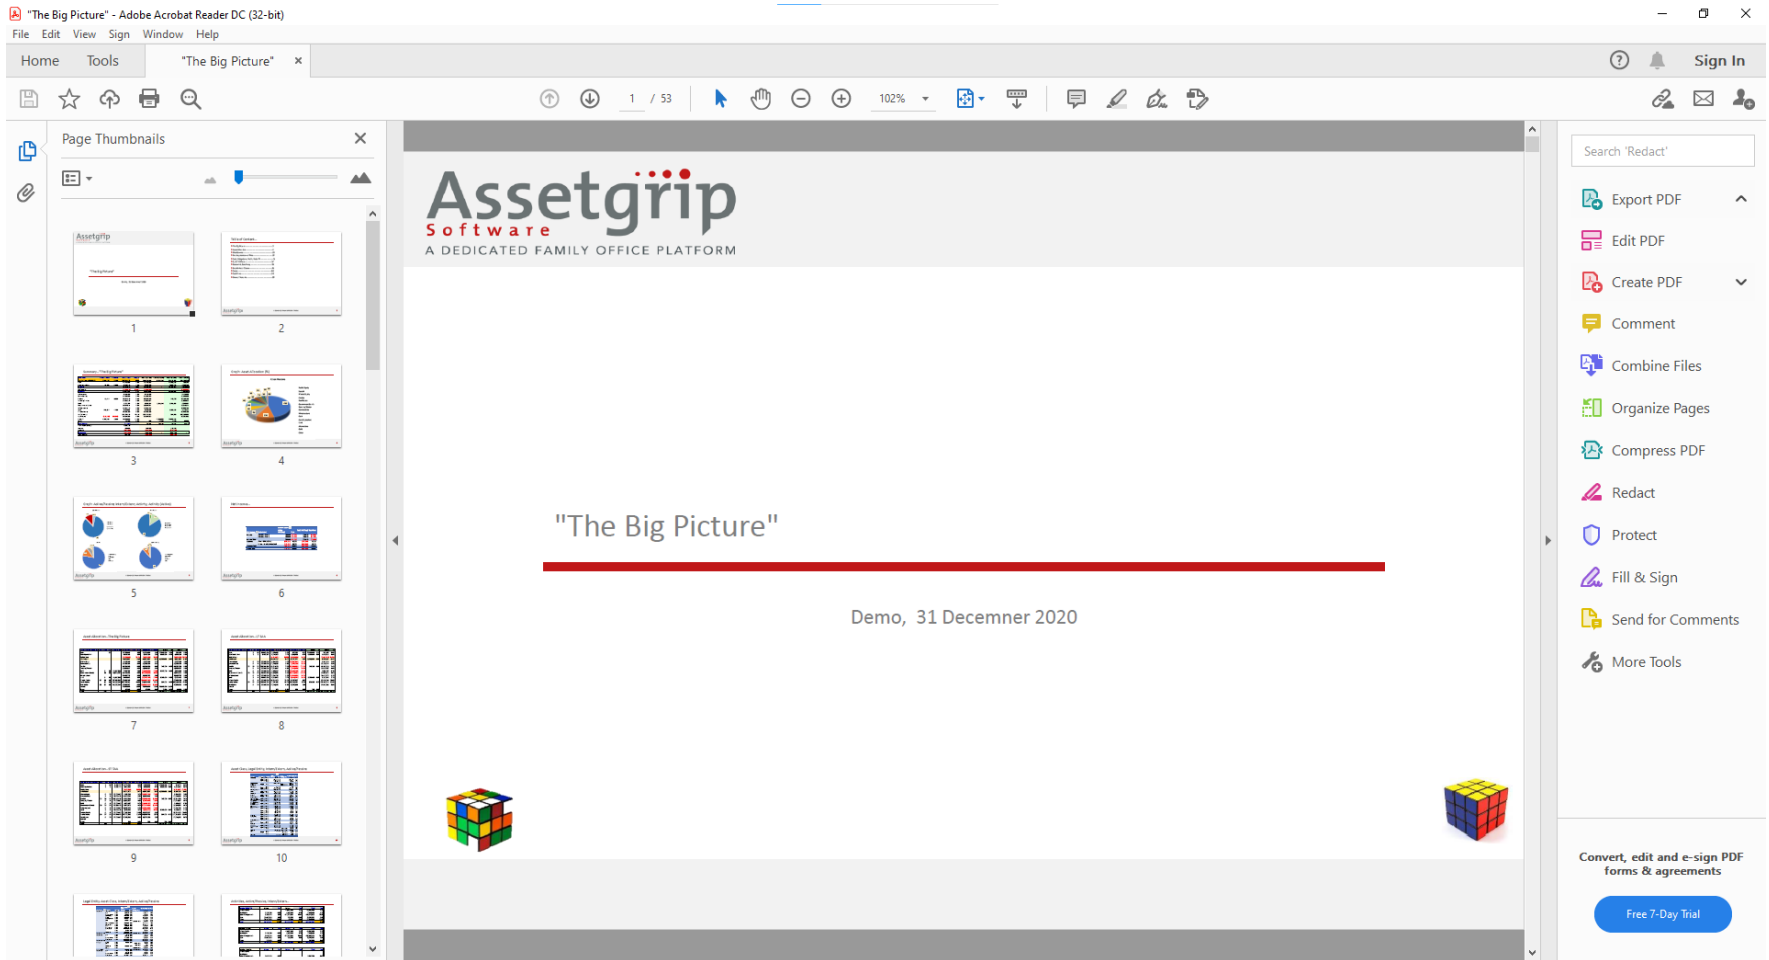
"The Big Picture" - Adobe Acrobat Reader DC (32-bit)

File Edit View Sign Window Help

Home Tools "The Big Picture" ×

Sign In

1 / 53

102%

Page Thumbnails

1 2 3 4 5 6 7 8 9 10

Assetgrip
Software
A DEDICATED FAMILY OFFICE PLATFORM

"The Big Picture"

Demo, 31 Decemner 2020

Search 'Redact'

Export PDF
Edit PDF
Create PDF
Comment
Combine Files
Organize Pages
Compress PDF
Redact
Protect
Fill & Sign
Send for Comments
More Tools

Convert, edit and e-sign PDF forms & agreements

Free 7-Day Trial